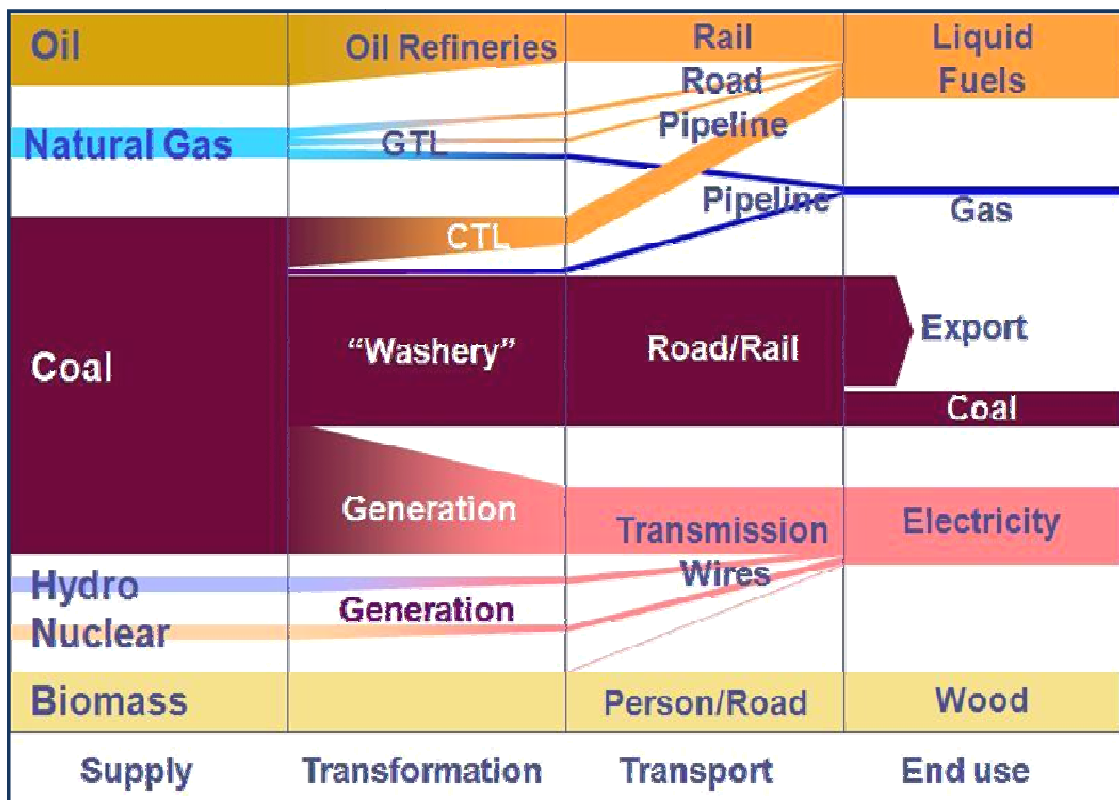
Oil

Natural Gas

Coal

Hydro

Nuclear

Biomass

Oil Refineries

GTL

CTL

"Washery"

Generation

Generation

Rail

Road

Pipeline

Pipeline

Road/Rail

Transmission

Wires

Person/Road

Liquid Fuels

Gas

Export

Coal

Electricity

Wood

Supply

Transformation

Transport

End use